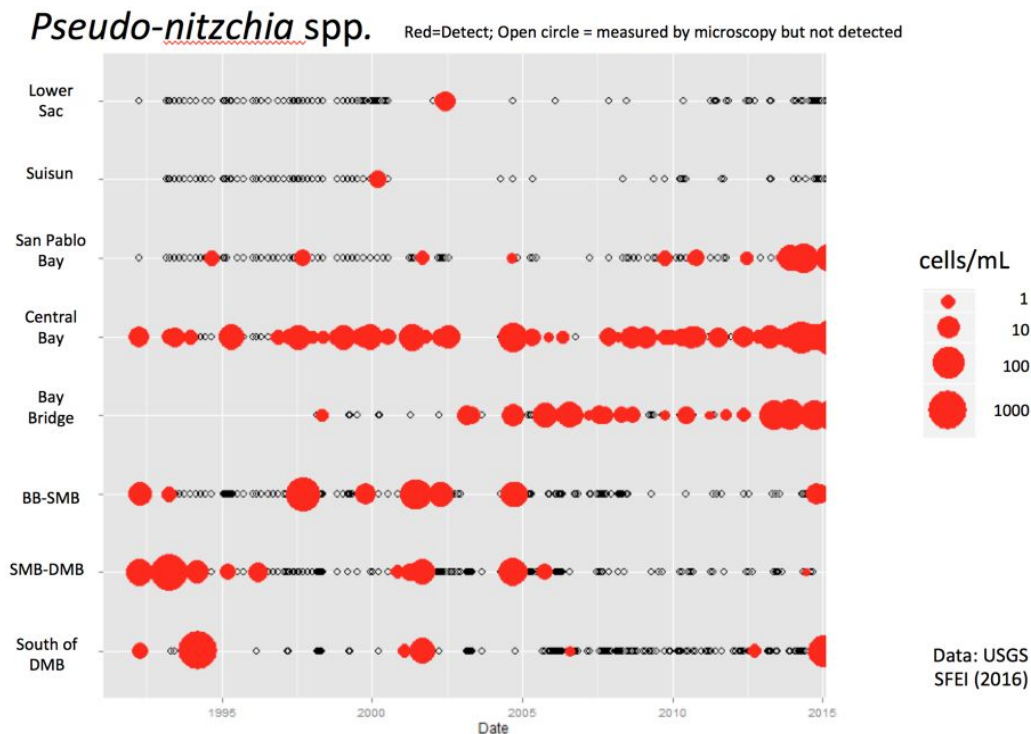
Pseudo-nitzchia spp.

Red=Detect; Open circle = measured by microscopy but not detected

Lower Sac

Suisun

San Pablo Bay

Central Bay

Bay Bridge

BB-SMB

SMB-DMB

South of DMB

1995

2000

2005

2010

2015

Date

cells/mL

1

10

100

1000

Data: USGS SFEI (2016)